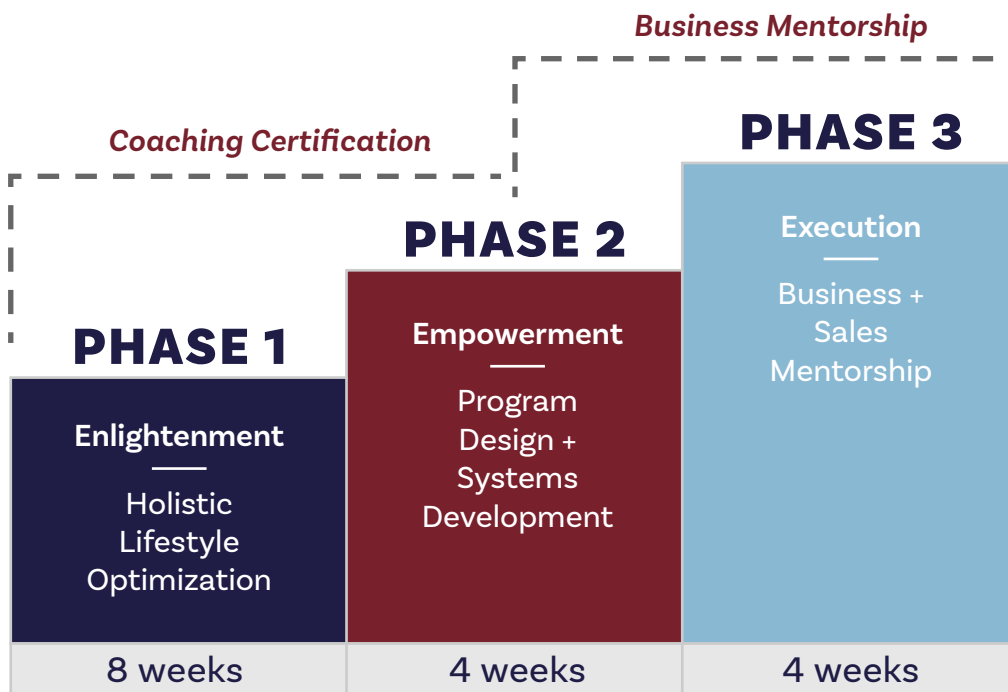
Business Mentorship

Coaching Certification

PHASE 1

Enlightenment

Holistic Lifestyle Optimization

8 weeks

PHASE 2

Empowerment

Program Design + Systems Development

4 weeks

PHASE 3

Execution

Business + Sales Mentorship

4 weeks